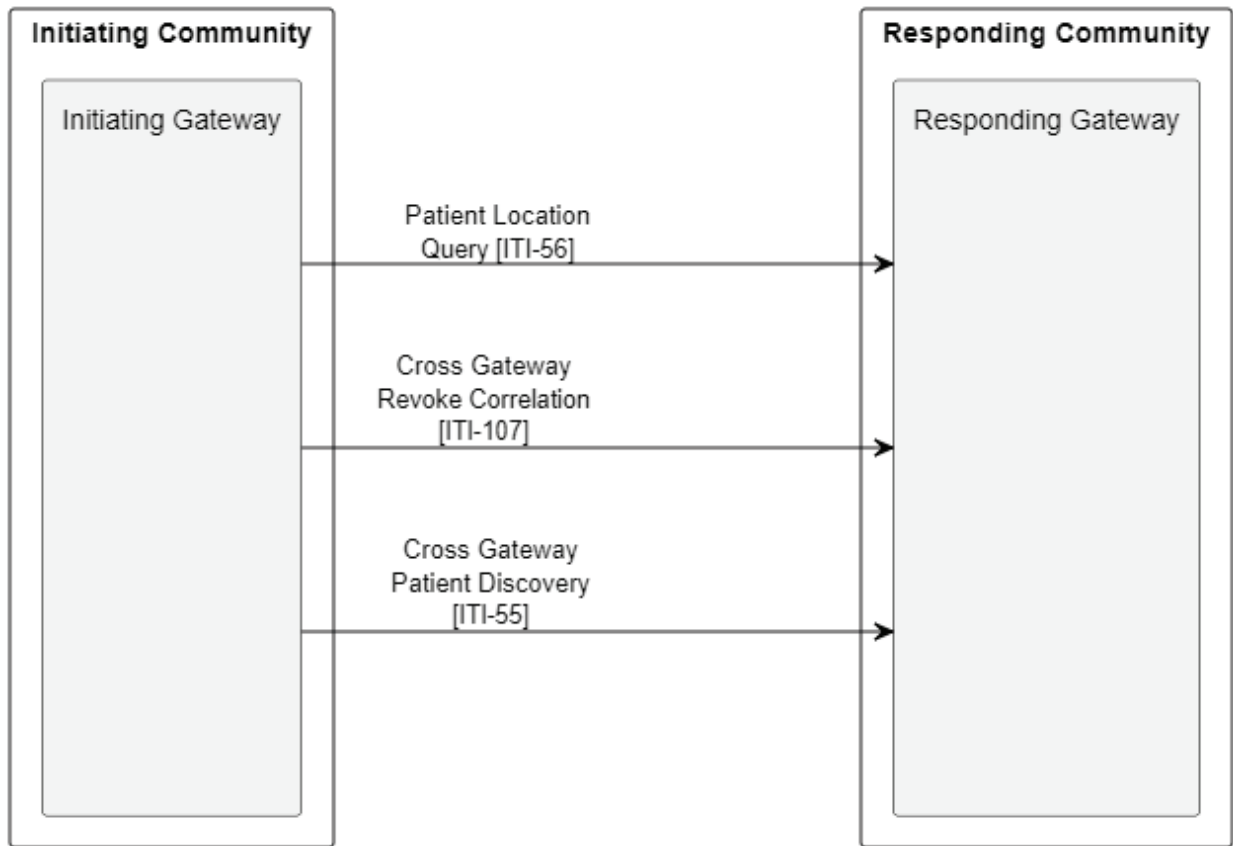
Initiating Community

Initiating Gateway

Responding Community

Responding Gateway

Patient Location Query [ITI-56]

Cross Gateway Revoke Correlation [ITI-107]

Cross Gateway Patient Discovery [ITI-55]